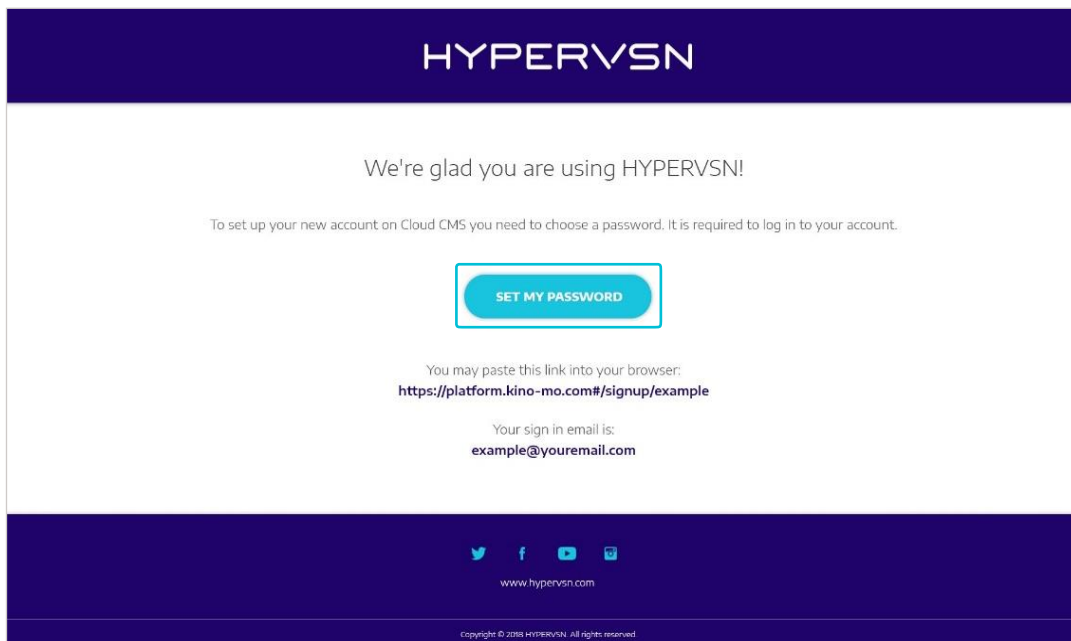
HYPERVSN

We're glad you are using HYPERVSN!

To set up your new account on Cloud CMS you need to choose a password. It is required to log in to your account.

SET MY PASSWORD

You may paste this link into your browser:
https://platform.kino-mo.com#/signup/example

Your sign in email is:
example@youremail.com

www.hypervsn.com

Copyright © 2018 HYPERVSN. All rights reserved.